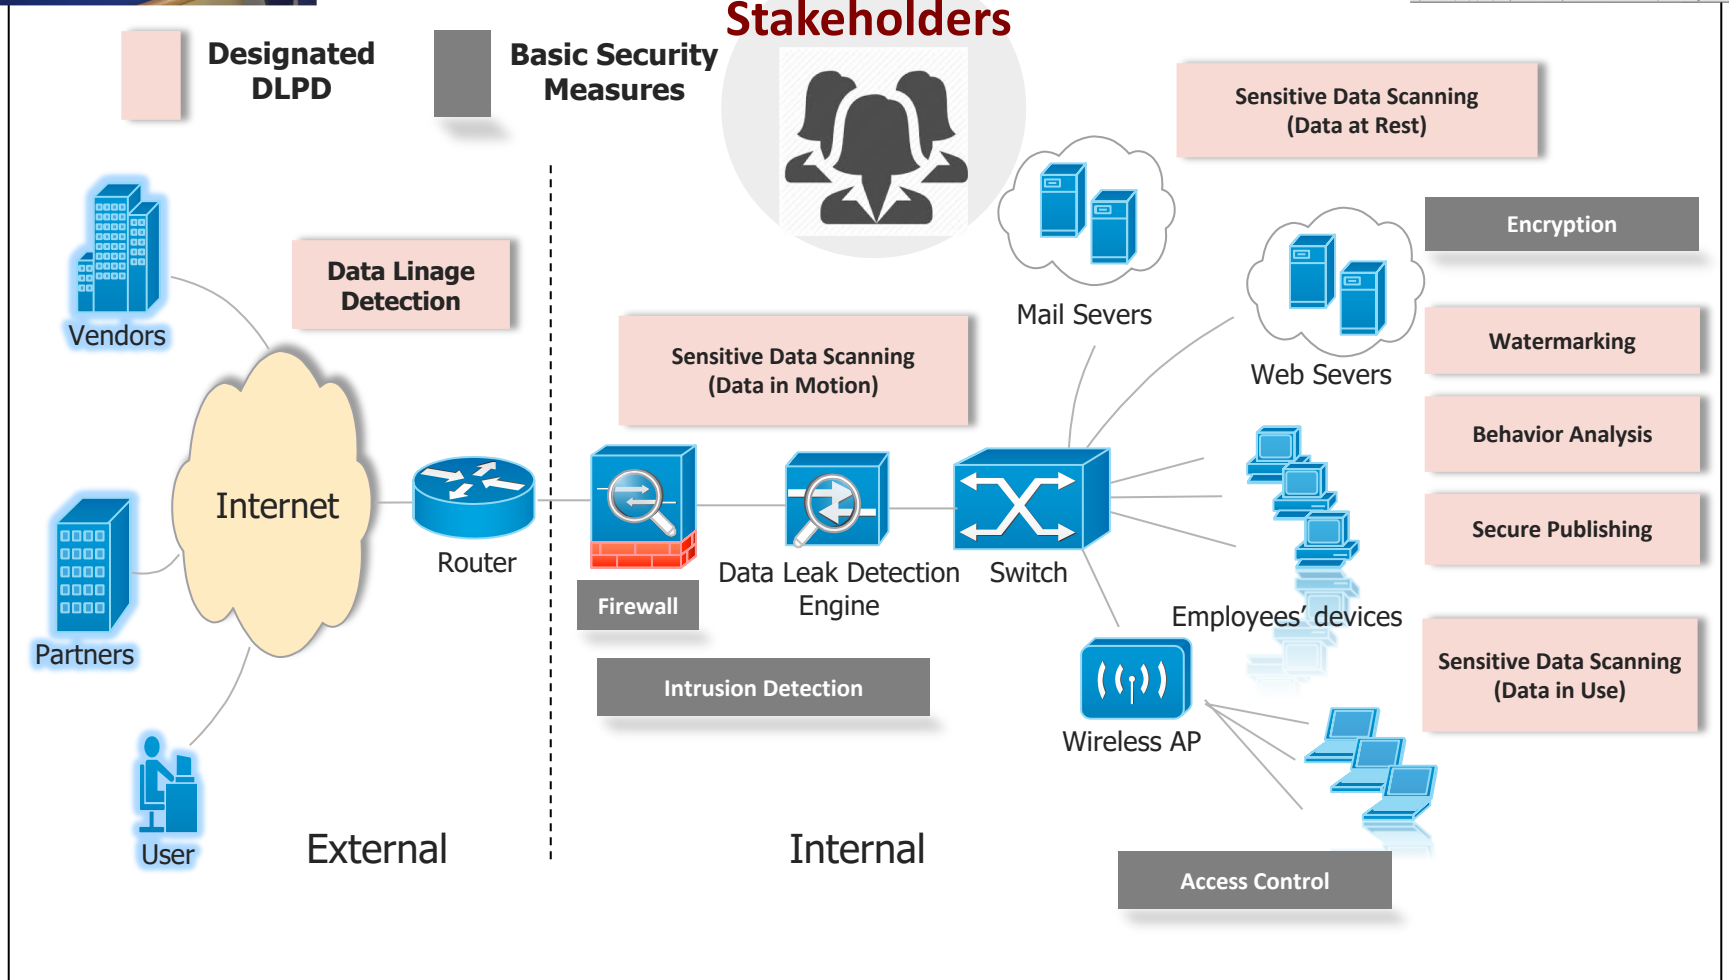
Designated DLPD

Basic Security Measures

Stakeholders

Sensitive Data Scanning (Data at Rest)

Encryption

Watermarking

Behavior Analysis

Secure Publishing

Sensitive Data Scanning (Data in Use)

Vendors

Data Linage Detection

Sensitive Data Scanning (Data in Motion)

Mail Severs

Web Severs

Internet

Router

Firewall

Data Leak Detection Engine

Switch

Employees' devices

Partners

Intrusion Detection

Wireless AP

User

External

Internal

Access Control